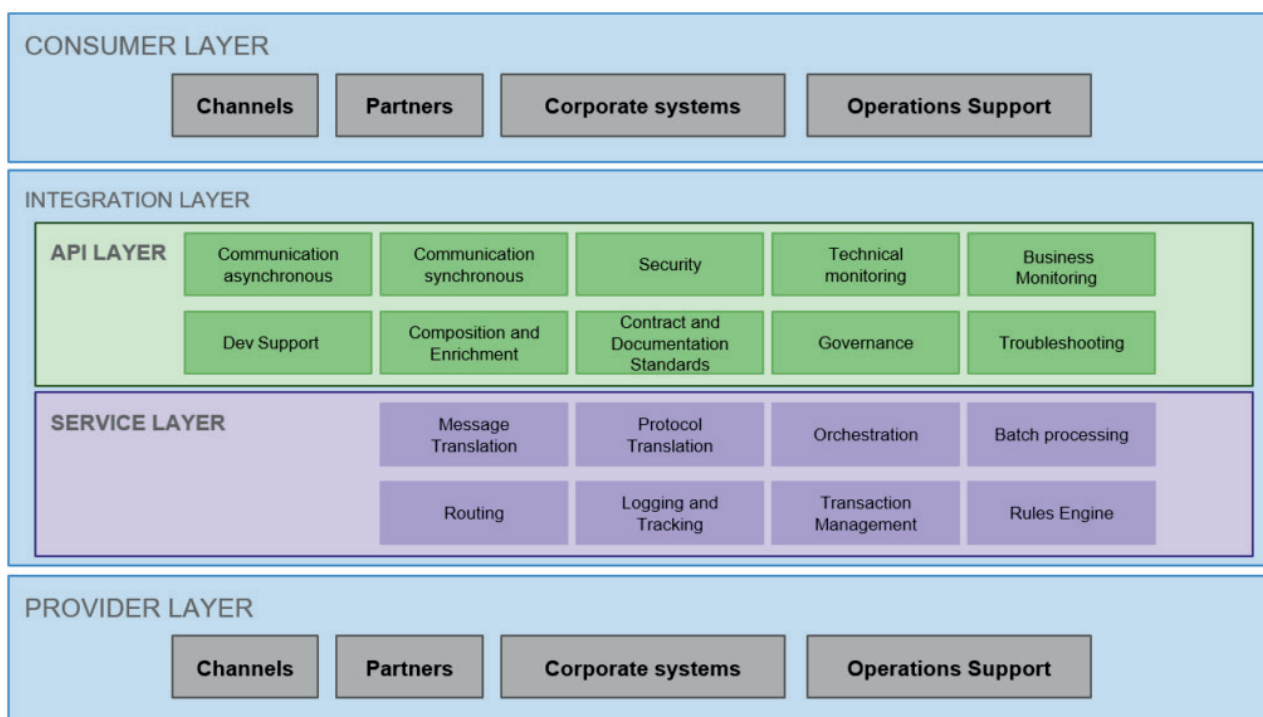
CONSUMER LAYER

Channels

Partners

Corporate systems

Operations Support

INTEGRATION LAYER

API LAYER

Communication asynchronous

Communication synchronous

Security

Technical monitoring

Business Monitoring

Dev Support

Composition and Enrichment

Contract and Documentation Standards

Governance

Troubleshooting

SERVICE LAYER

Message Translation

Protocol Translation

Orchestration

Batch processing

Routing

Logging and Tracking

Transaction Management

Rules Engine

PROVIDER LAYER

Channels

Partners

Corporate systems

Operations Support